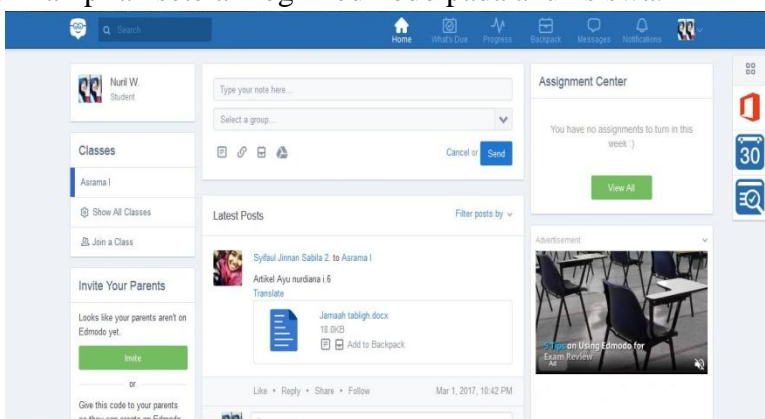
Search

Home What's Due Progress Backpack Messages Notifications

Nuril W.
Student

Classes

Asrama I

Show All Classes

Join a Class

Invite Your Parents

Looks like your parents aren't on Edmodo yet.

Invite

or

Give this code to your parents so they can create an Edmodo

Type your note here...

Select a group...

Cancel or Send

Latest Posts

Filter posts by

Syifaul Jinnan Sabila 2. to Asrama I

Artikel Ayu nurdiana i.6

Translate

Jamaah tabligh.docx
18.0KB
Add to Backpack

Like • Reply • Share • Follow

Mar 1, 2017, 10:42 PM

Assignment Center

You have no assignments to turn in this week :)

View All

Advertisement

5 Tips on Using Edmodo for Exam Review
Ad

30